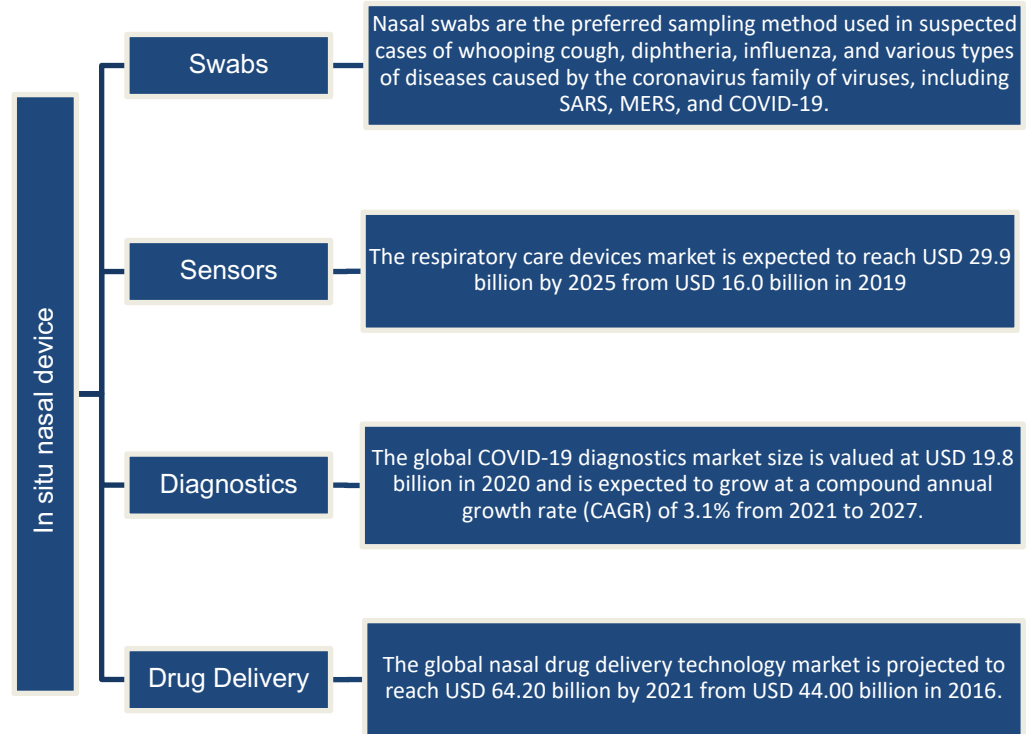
In situ nasal device

Swabs

Nasal swabs are the preferred sampling method used in suspected cases of whooping cough, diphtheria, influenza, and various types of diseases caused by the coronavirus family of viruses, including SARS, MERS, and COVID-19.

Sensors

The respiratory care devices market is expected to reach USD 29.9 billion by 2025 from USD 16.0 billion in 2019

Diagnostics

The global COVID-19 diagnostics market size is valued at USD 19.8 billion in 2020 and is expected to grow at a compound annual growth rate (CAGR) of 3.1% from 2021 to 2027.

Drug Delivery

The global nasal drug delivery technology market is projected to reach USD 64.20 billion by 2021 from USD 44.00 billion in 2016.